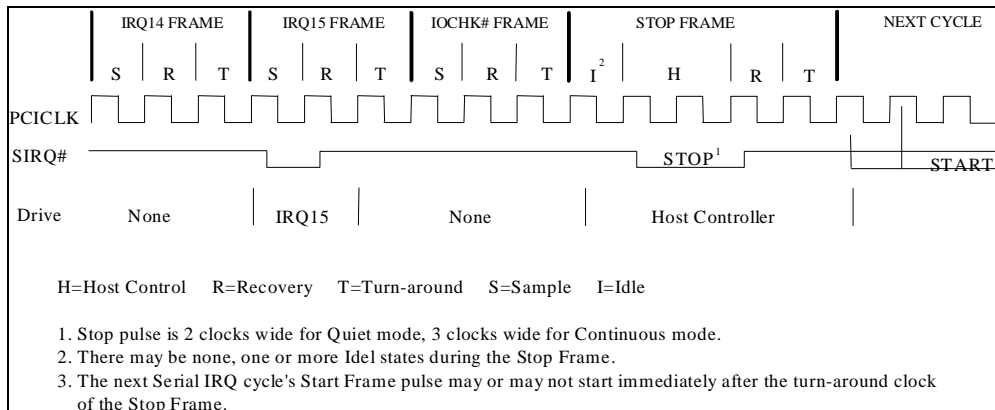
IRQ14 FRAME IRQ15 FRAME IOCHK# FRAME STOP FRAME NEXT CYCLE

S R T S R T S R T $I^2$ H R T

PCICLK

SIRQ#

$STOP^1$

START

Drive None IRQ15 None Host Controller

H=Host Control R=Recovery T=Turn-around S=Sample I=Idle

1. Stop pulse is 2 clocks wide for Quiet mode, 3 clocks wide for Continuous mode.
2. There may be none, one or more Idel states during the Stop Frame.
3. The next Serial IRQ cycle's Start Frame pulse may or may not start immediately after the turn-around clock of the Stop Frame.